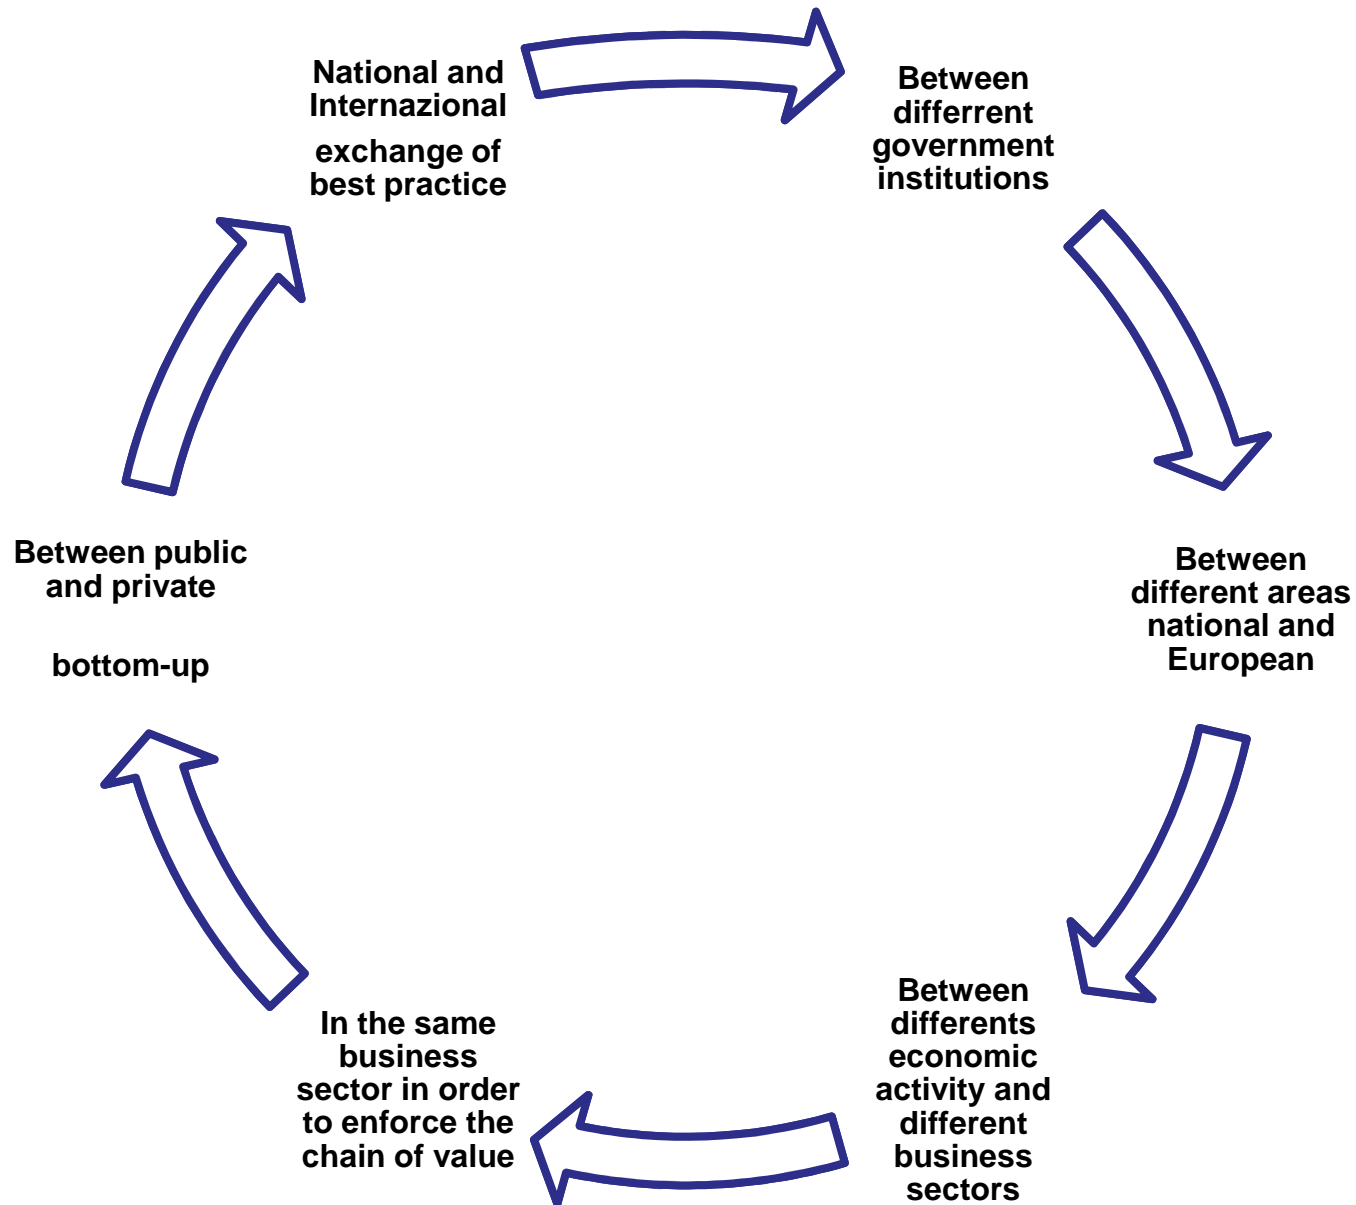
National and Internazional

exchange of best practice

Between differrent government institutions

Between different areas national and European

Between differents economic activity and different business sectors

In the same business sector in order to enforce the chain of value

Between public and private

bottom-up